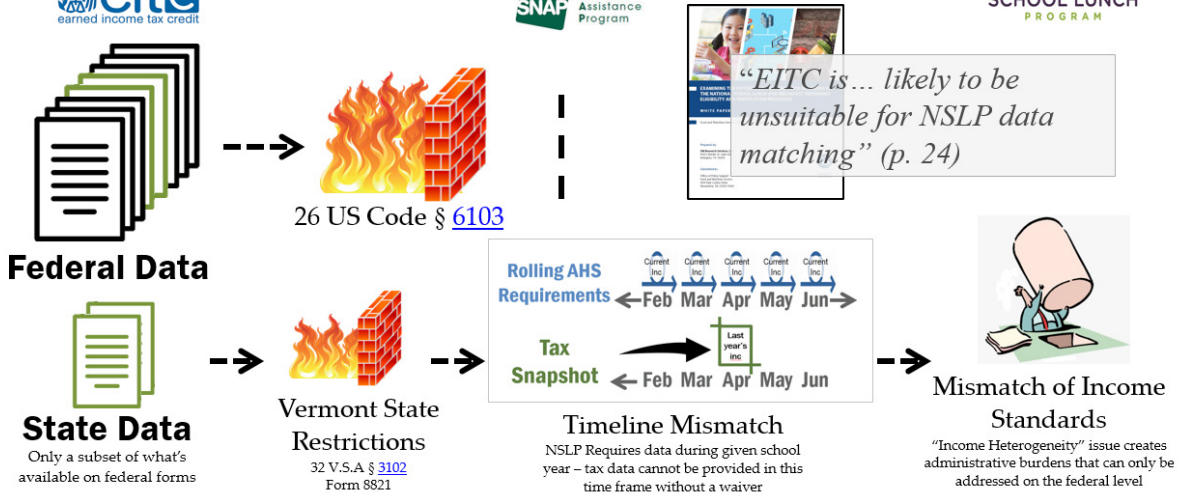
eitc
earned income tax credit

SNAP Assistance Program

SCHOOL LUNCH PROGRAM

"EITC is… likely to be unsuitable for NSLP data matching" (p. 24)

26 US Code § 6103

Federal Data

Rolling AHS Requirements

Current Inc | Current Inc | Current Inc | Current Inc | Current Inc

Feb Mar Apr May Jun

Tax Snapshot

Last year's inc

Feb Mar Apr May Jun

State Data
Only a subset of what's available on federal forms

Vermont State Restrictions
32 V.S.A § 3102
Form 8821

Timeline Mismatch
NSLP Requires data during given school year – tax data cannot be provided in this time frame without a waiver

Mismatch of Income Standards
"Income Heterogeneity" issue creates administrative burdens that can only be addressed on the federal level